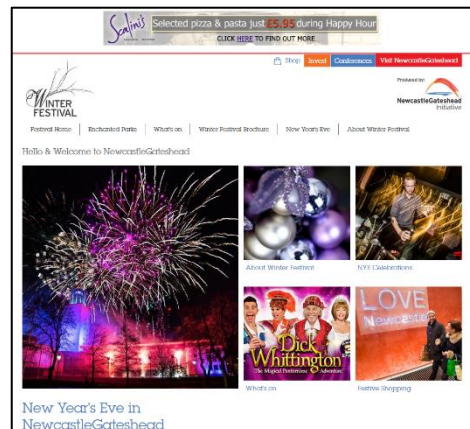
Scalini's Selected pizza & pasta just £5.95 during Happy Hour

CLICK HERE TO FIND OUT MORE

Shop Invest Conferences Visit NewcastleGateshead

WINTER FESTIVAL

Produced by: NewcastleGateshead Initiative

Festival Home | Enchanted Parks | What's on | Winter Festival Brochure | New Year's Eve | About Winter Festival

Hello & Welcome to NewcastleGateshead

About Winter Festival

NYE Celebrations

Dick Whittington The Magical Pantomime Adventure

What's on

LOVE Newcastle

Festive Shopping

New Year's Eve in NewcastleGateshead